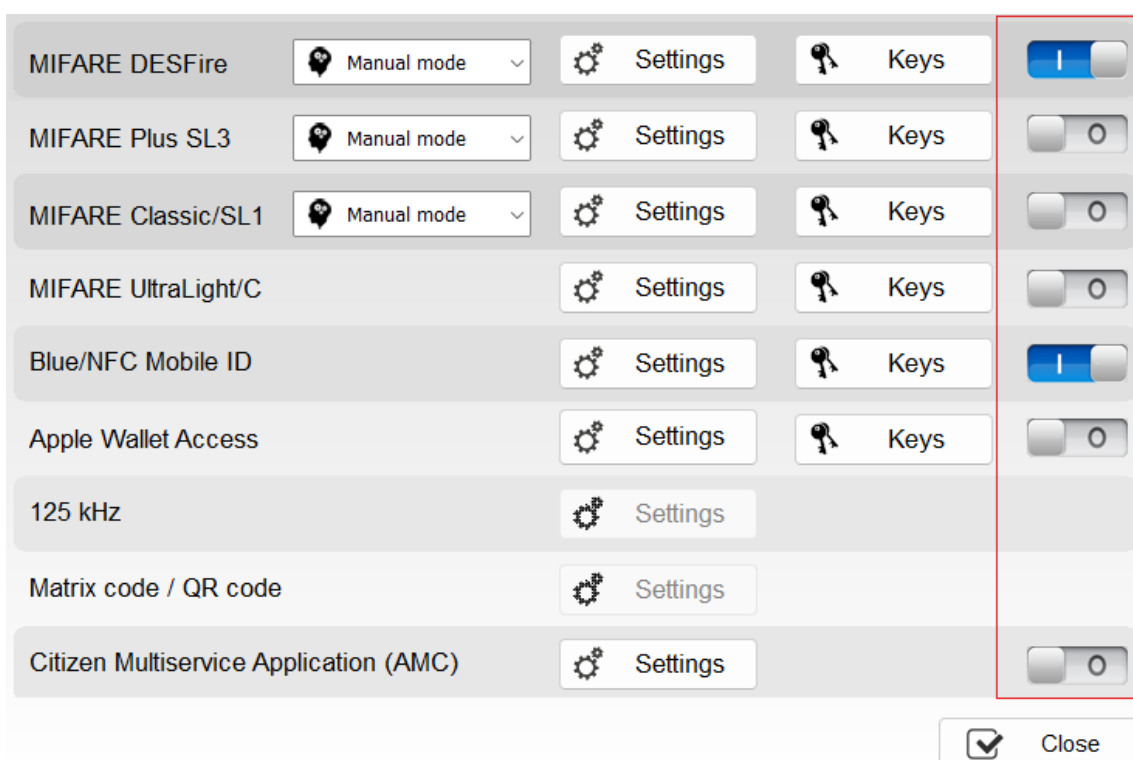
MIFARE DESFire Manual mode Settings Keys I

MIFARE Plus SL3 Manual mode Settings Keys O

MIFARE Classic/SL1 Manual mode Settings Keys O

MIFARE UltraLight/C Settings Keys O

Blue/NFC Mobile ID Settings Keys I

Apple Wallet Access Settings Keys O

125 kHz Settings

Matrix code / QR code Settings

Citizen Multiservice Application (AMC) Settings O

Close